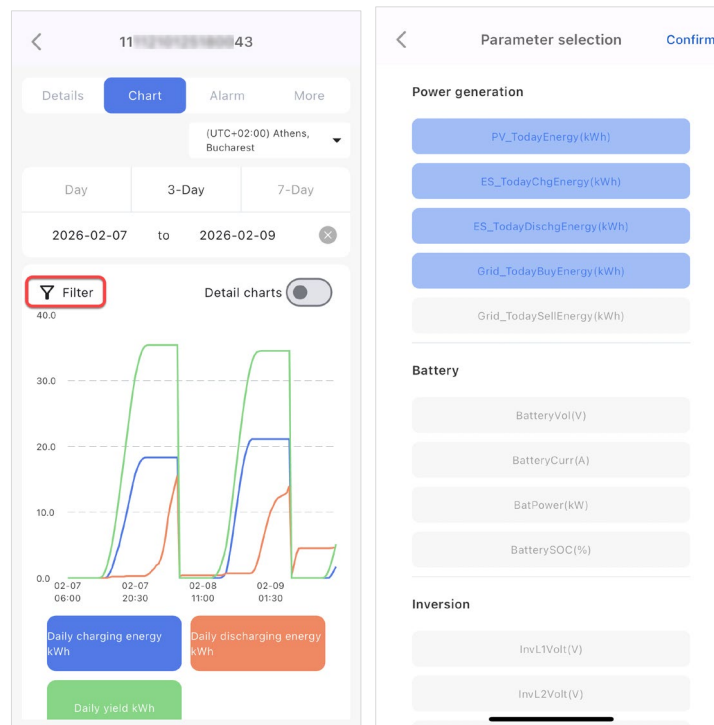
11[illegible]43

Details Chart Alarm More

(UTC+02:00) Athens, Bucharest

Day 3-Day 7-Day

2026-02-07 to 2026-02-09

Filter

Detail charts

40.0

30.0

20.0

10.0

0.0

02-07 06:00

02-07 20:30

02-08 11:00

02-09 01:30

Daily charging energy kWh

Daily discharging energy kWh

Daily yield kWh

Parameter selection

Confirm

Power generation

PV_TodayEnergy(kWh)

ES_TodayChgEnergy(kWh)

ES_TodayDischgEnergy(kWh)

Grid_TodayBuyEnergy(kWh)

Grid_TodaySellEnergy(kWh)

Battery

BatteryVol(V)

BatteryCurr(A)

BatPower(kW)

BatterySOC(%)

Inversion

InvL1Volt(V)

InvL2Volt(V)